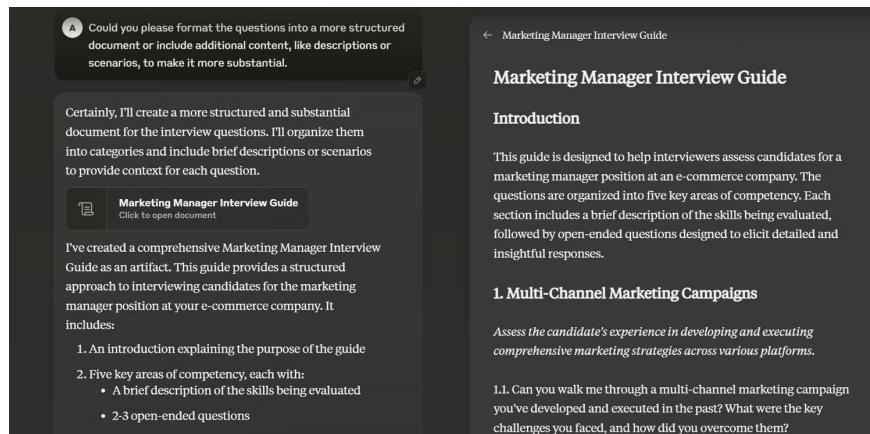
A Could you please format the questions into a more structured document or include additional content, like descriptions or scenarios, to make it more substantial.

Certainly, I'll create a more structured and substantial document for the interview questions. I'll organize them into categories and include brief descriptions or scenarios to provide context for each question.

Marketing Manager Interview Guide
Click to open document

I've created a comprehensive Marketing Manager Interview Guide as an artifact. This guide provides a structured approach to interviewing candidates for the marketing manager position at your e-commerce company. It includes:

1. An introduction explaining the purpose of the guide

2. Five key areas of competency, each with:
• A brief description of the skills being evaluated
• 2-3 open-ended questions

← Marketing Manager Interview Guide

Marketing Manager Interview Guide

Introduction

This guide is designed to help interviewers assess candidates for a marketing manager position at an e-commerce company. The questions are organized into five key areas of competency. Each section includes a brief description of the skills being evaluated, followed by open-ended questions designed to elicit detailed and insightful responses.

1. Multi-Channel Marketing Campaigns

Assess the candidate's experience in developing and executing comprehensive marketing strategies across various platforms.

1.1. Can you walk me through a multi-channel marketing campaign you've developed and executed in the past? What were the key challenges you faced, and how did you overcome them?